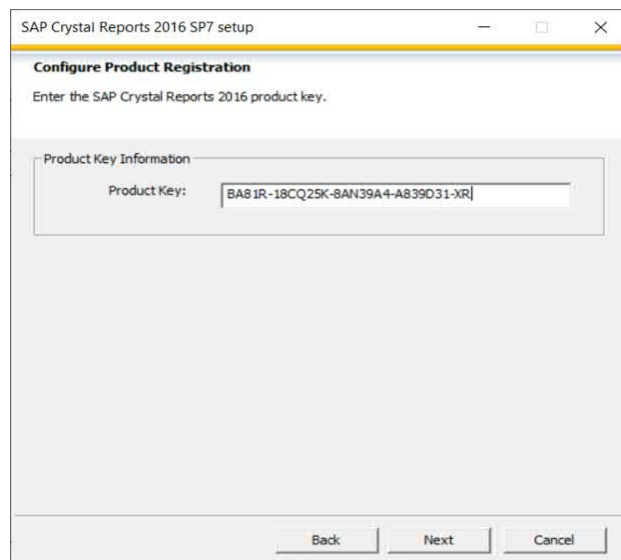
SAP Crystal Reports 2016 SP7 setup

Configure Product Registration

Enter the SAP Crystal Reports 2016 product key.

Product Key Information

Product Key: BA81R-18CQ25K-8AN39A4-A839D31-XR

Back Next Cancel